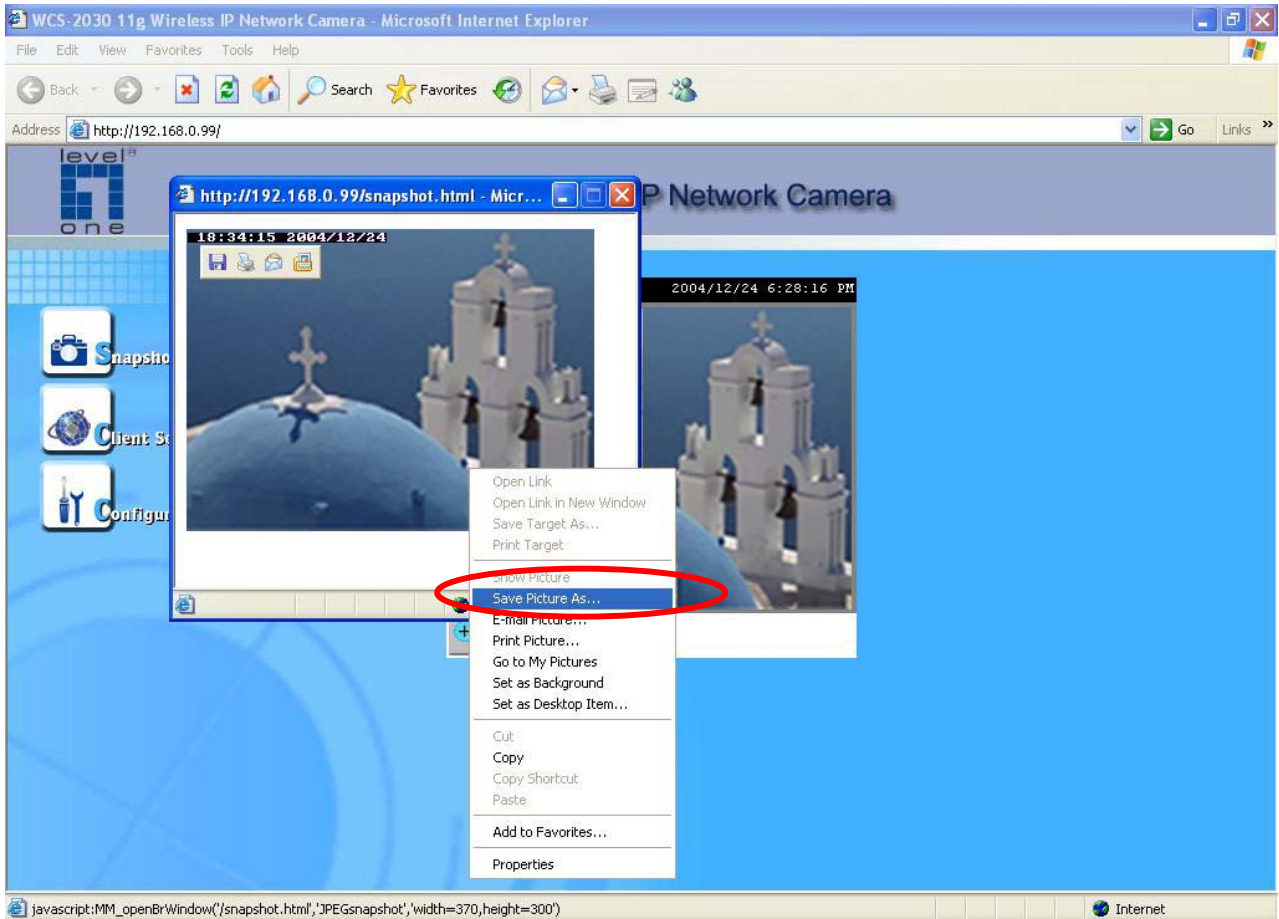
WCS-2030 11g Wireless IP Network Camera - Microsoft Internet Explorer

File Edit View Favorites Tools Help

Back Search Favorites

Address http://192.168.0.99/ Go Links »

level one

http://192.168.0.99/snapshot.html - Micr...

P Network Camera

18:34:15 2004/12/24

2004/12/24 6:28:16 PM

Snapsho

Client Se

Configu

Open Link
Open Link in New Window
Save Target As...
Print Target

Show Picture
Save Picture As...
E-mail Picture...
Print Picture...
Go to My Pictures
Set as Background
Set as Desktop Item...

Cut
Copy
Copy Shortcut
Paste

Add to Favorites...

Properties

javascript:MM_openBrWindow('/snapshot.html','JPEGsnapshot','width=370,height=300')

Internet